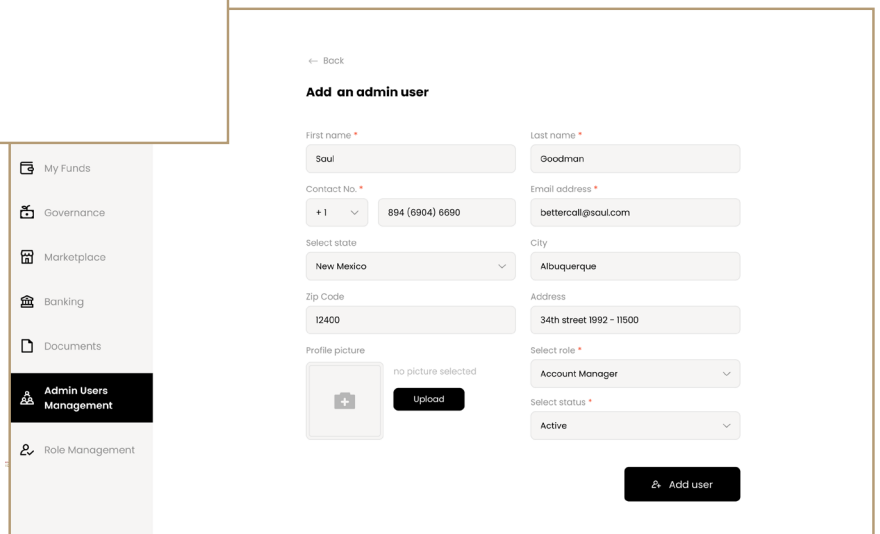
My Funds

Governance

Marketplace

Banking

Documents

Admin Users Management

Role Management

← Back

Add an admin user

First name *

Saul

Last name *

Goodman

Contact No. *

+1

894 (6904) 6690

Email address *

bettercall@saul.com

Select state

New Mexico

City

Albuquerque

Zip Code

12400

Address

34th street 1992 - 11500

Profile picture

no picture selected

Upload

Select role *

Account Manager

Select status *

Active

Add user